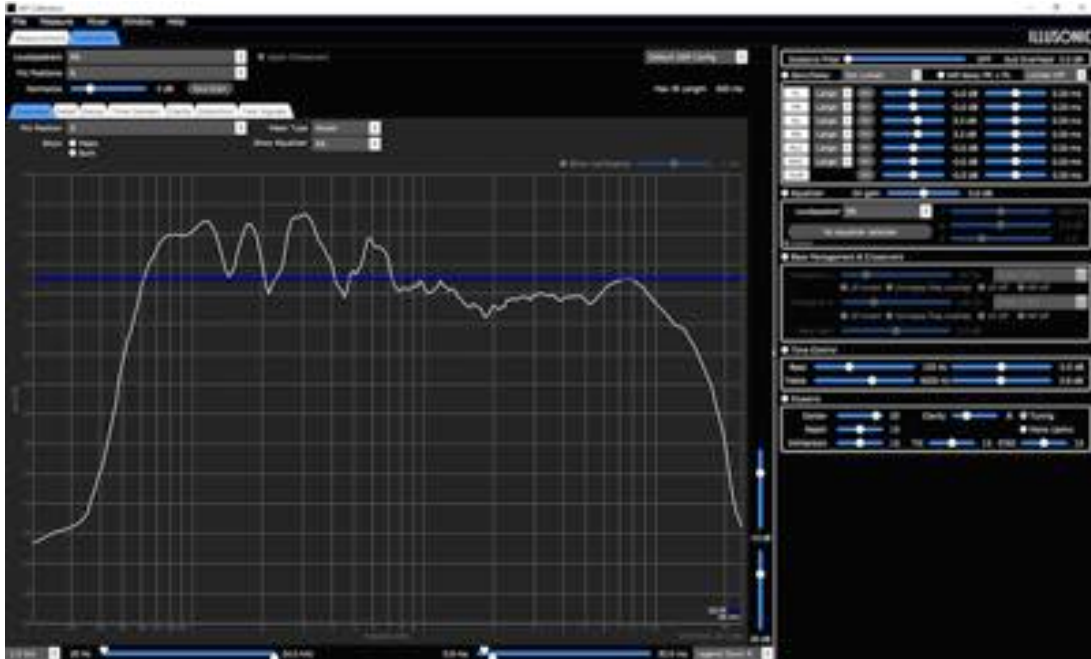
File Measure Mixer Window Help

ILLUSONIC

Measurement Calibration

Loudspeakers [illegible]

Mic Positions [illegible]

Equalizer

Main Delay Phase Group Delay Clarity Distortion Impulse Response

Mic Position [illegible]

Show Main Both

Mean Type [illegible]

Show Equalizer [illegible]

Equalizer

Bass Management & Crossovers

Tone Control

Bass

Treble

Dynamics

Center

Depth

Immersion

Clarity

Tuning

Phase